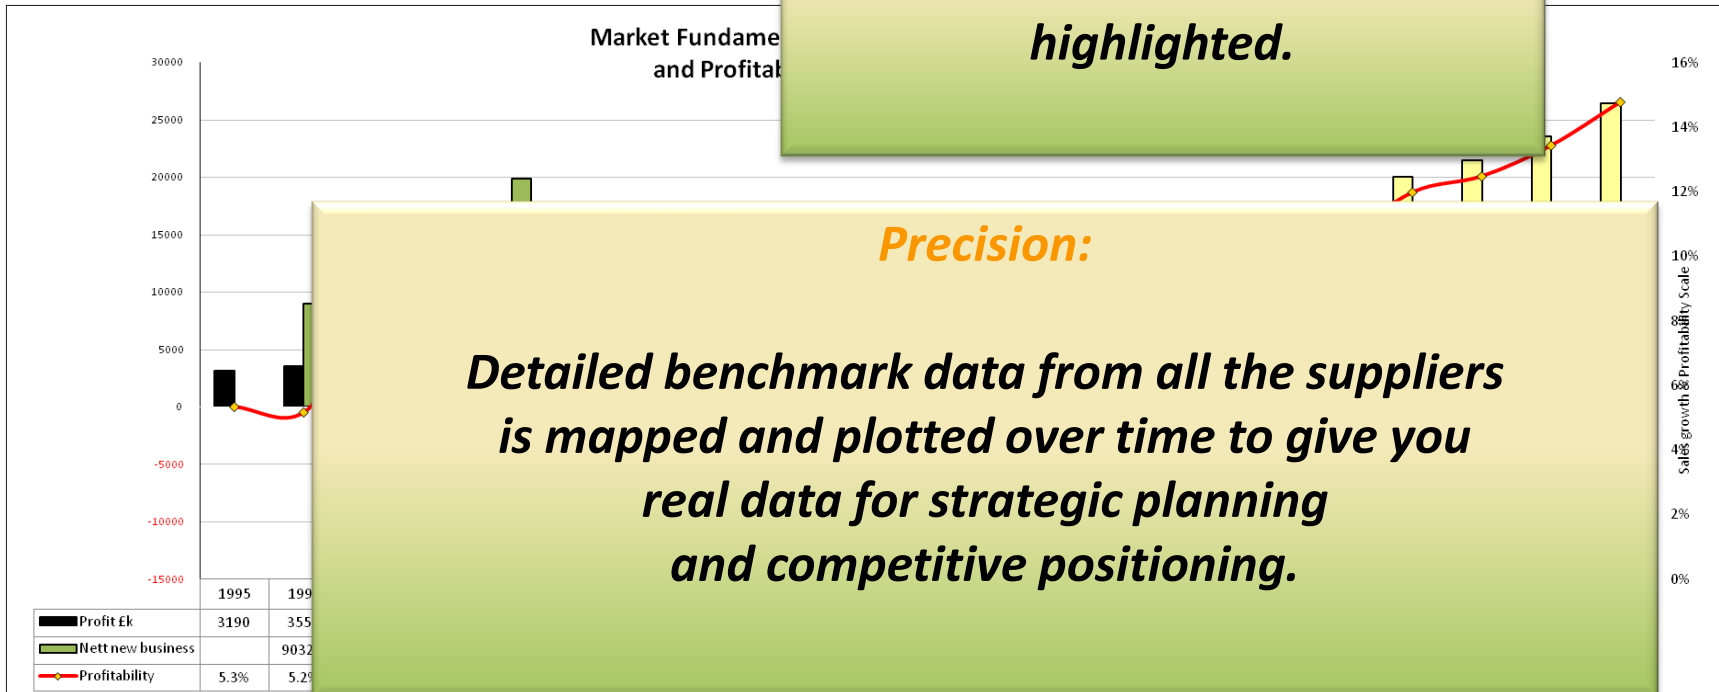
Market Fundame
and Profitab

highlighted.

30000
25000
20000
15000
10000
5000
0
-5000
-10000
-15000

16%
14%
12%
10%
8%
6%
4%
2%
0%

Sales growth & Profitability Scale

Precision:

Detailed benchmark data from all the suppliers is mapped and plotted over time to give you real data for strategic planning and competitive positioning.

| | 1995 | 199 |
|---|---|---|
| Profit £k | 3190 | 355 |
| Nett new business | | 9032 |
| Profitability | 5.3% | 5.2% |